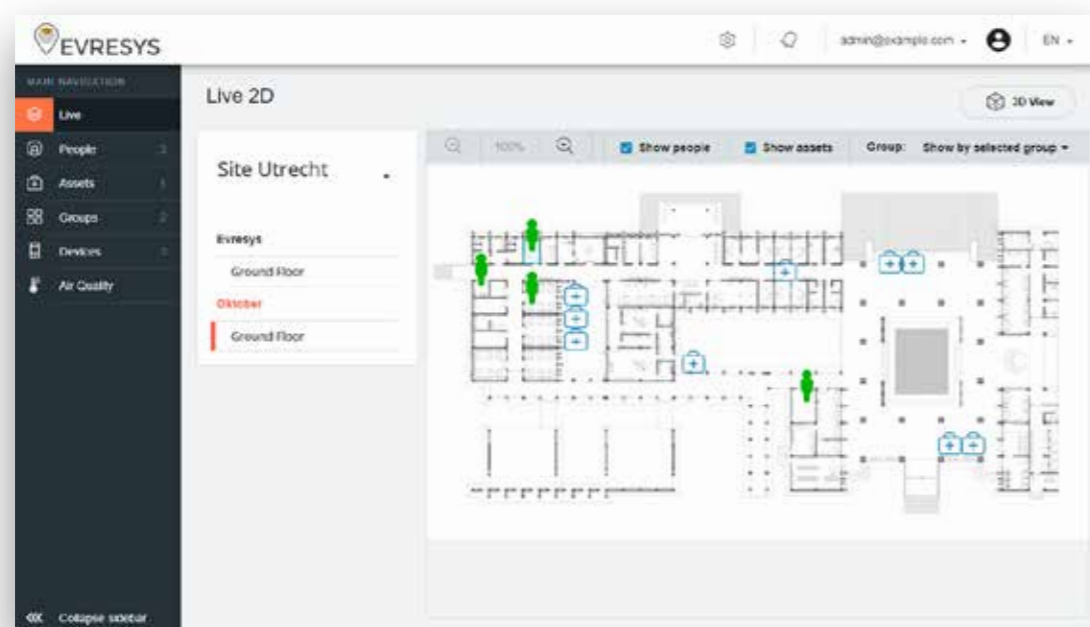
EVRESYS

admin@example.com EN

MAIN NAVIGATION

Live

People 3

Assets 1

Groups 2

Devices 3

Air Quality

Collapse sidebar

Live 2D

3D View

Site Utrecht

Evresys

Ground Floor

Oktober

Ground Floor

100%

Show people

Show assets

Group: Show by selected group